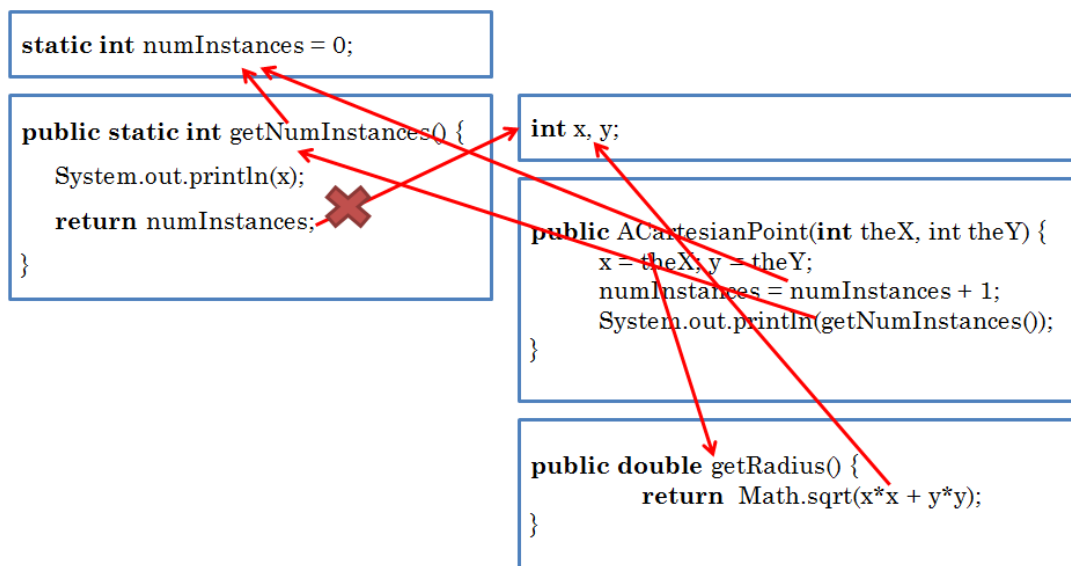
static int numInstances = 0;

public static int getNumInstances() {
System.out.println(x);
return numInstances;
}

int x, y;

public ACartesianPoint(int theX, int theY) {
x = theX; y = theY;
numInstances = numInstances + 1;
System.out.println(getNumInstances());
}

public double getRadius() {
return Math.sqrt(x*x + y*y);
}